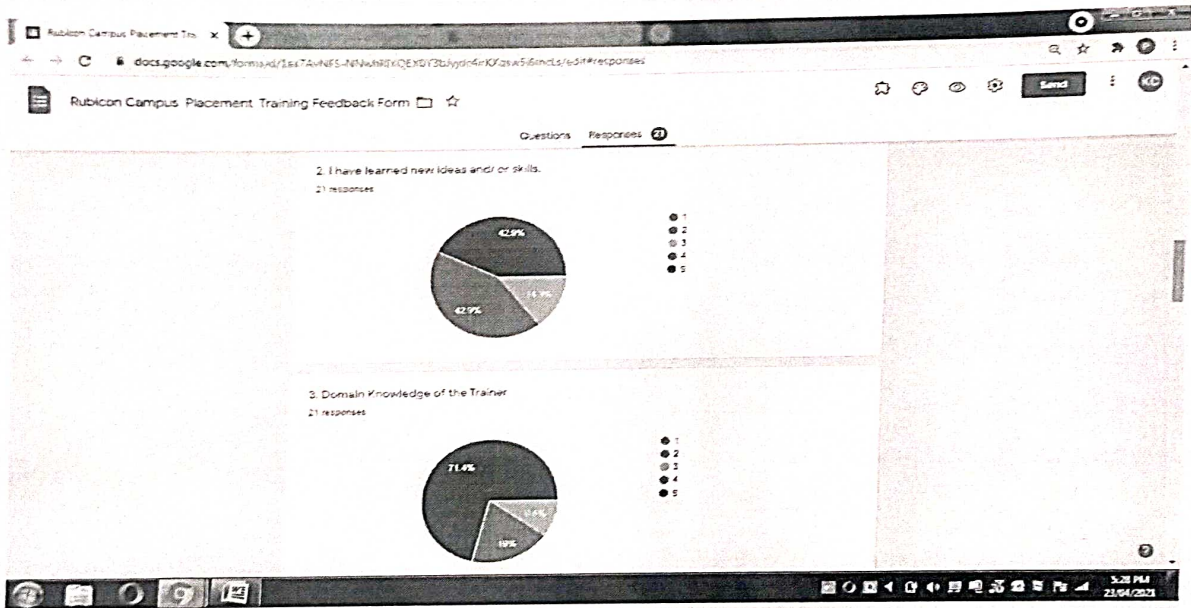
Rubicon Campus Placement Tra... ×

docs.google.com/forms/d/1ex7AvNFS-NNwhRlXQEXDY3bJyydr4rKXzsw5i6incLs/edit#responses

Rubicon Campus Placement Training Feedback Form

Send

Questions Responses 21

2. I have learned new ideas and/ or skills.

21 responses

42.9%

42.9%

14.3%

1
2
3
4
5

3. Domain Knowledge of the Trainer

21 responses

71.4%

19%

9.5%

1
2
3
4
5

5:28 PM
23/04/2021